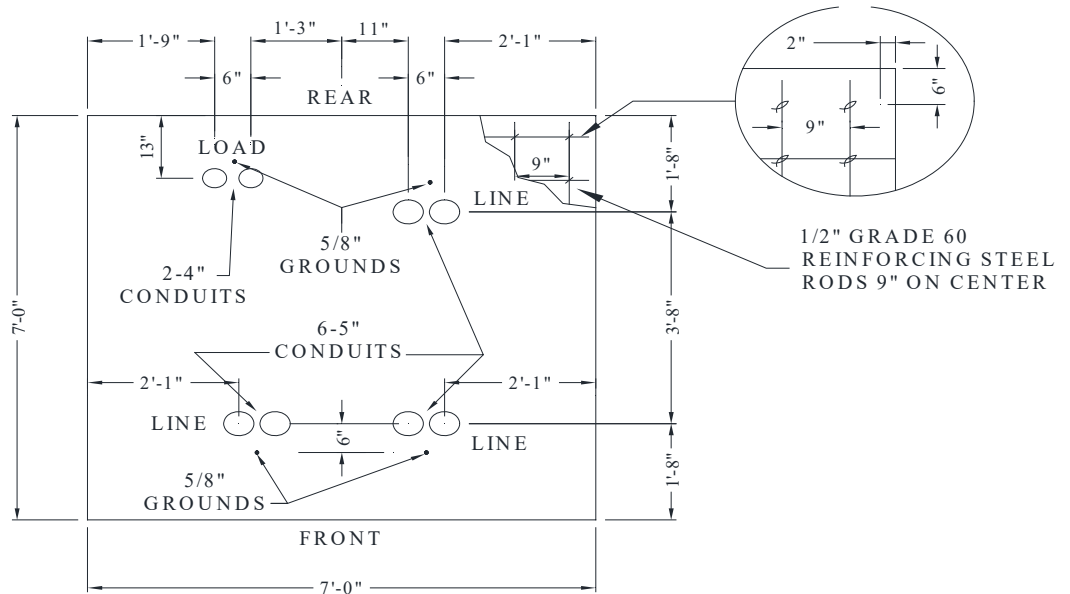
1'-9"
1'-3"
11"
2'-1"
6"
6"
REAR
2"
6"
9"
13"
LOAD
9"
1'-8"
LINE
5/8"
GROUNDS
1/2" GRADE 60
REINFORCING STEEL
RODS 9" ON CENTER
2-4"
CONDUITS
7'-0"
6-5"
CONDUITS
3'-8"
2'-1"
2'-1"
LINE
LINE
6"
5/8"
GROUNDS
1'-8"
FRONT
7'-0"